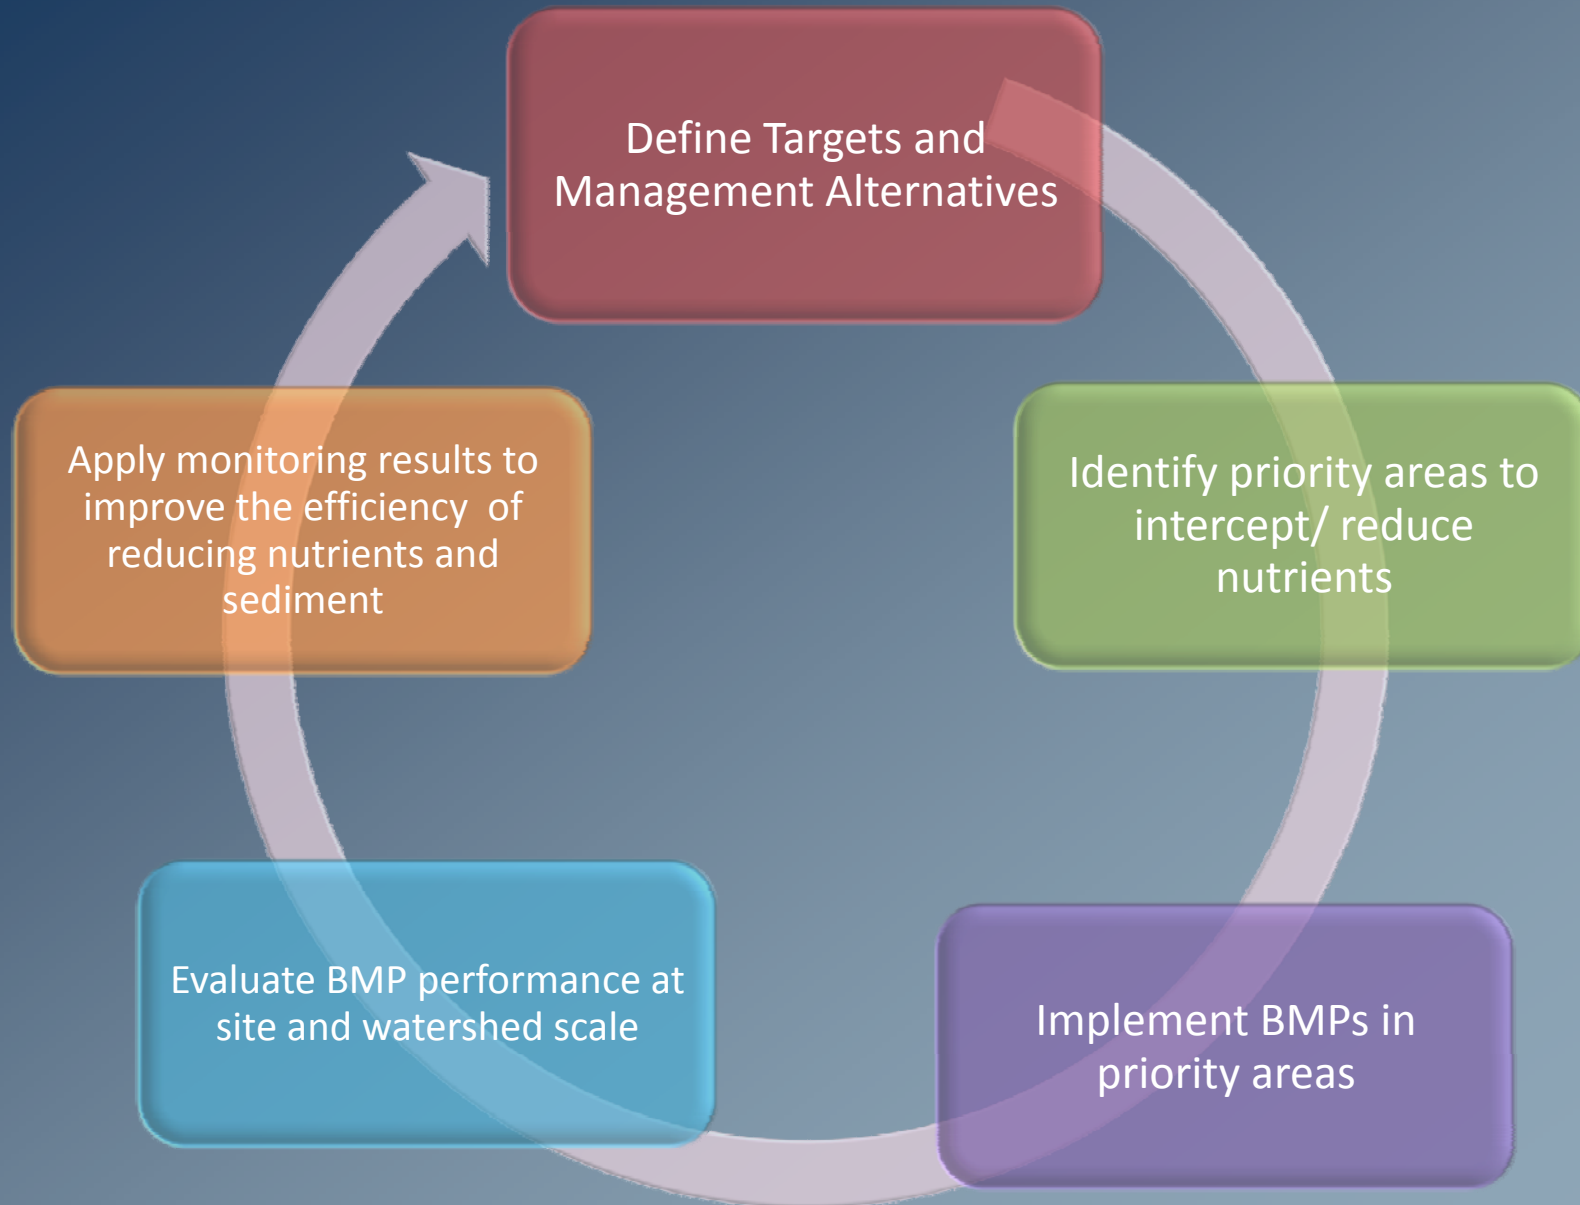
Define Targets and Management Alternatives

Identify priority areas to intercept/ reduce nutrients

Implement BMPs in priority areas

Evaluate BMP performance at site and watershed scale

Apply monitoring results to improve the efficiency of reducing nutrients and sediment